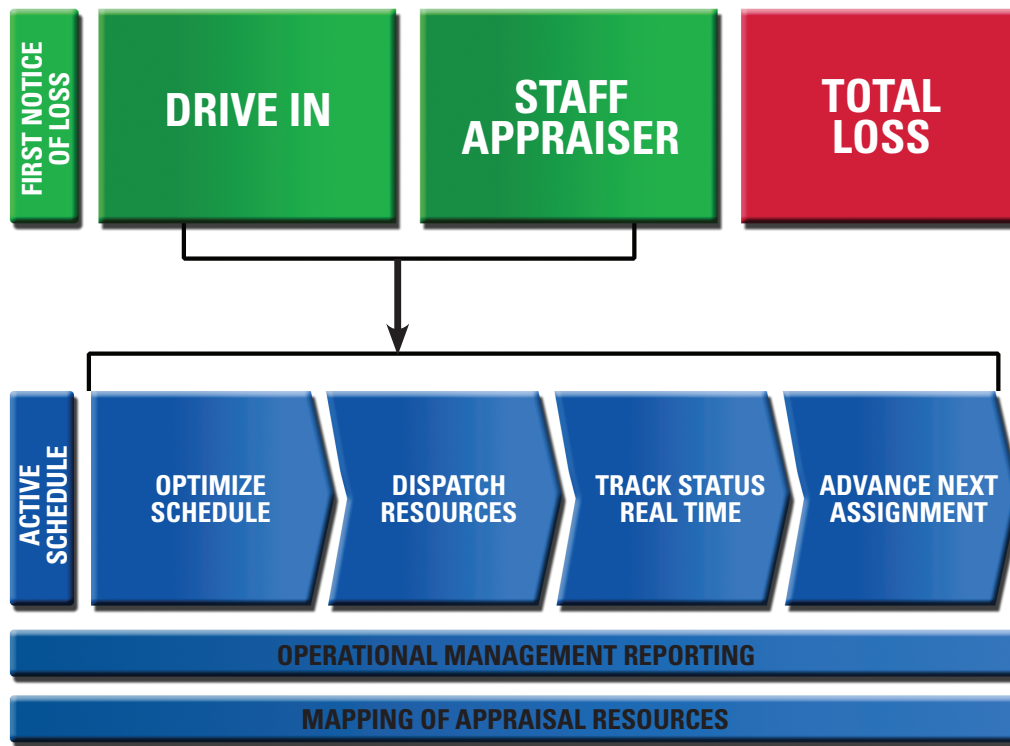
FIRST NOTICE OF LOSS

DRIVE IN

STAFF APPRAISER

TOTAL LOSS

ACTIVE SCHEDULE

OPTIMIZE SCHEDULE

DISPATCH RESOURCES

TRACK STATUS REAL TIME

ADVANCE NEXT ASSIGNMENT

OPERATIONAL MANAGEMENT REPORTING

MAPPING OF APPRAISAL RESOURCES